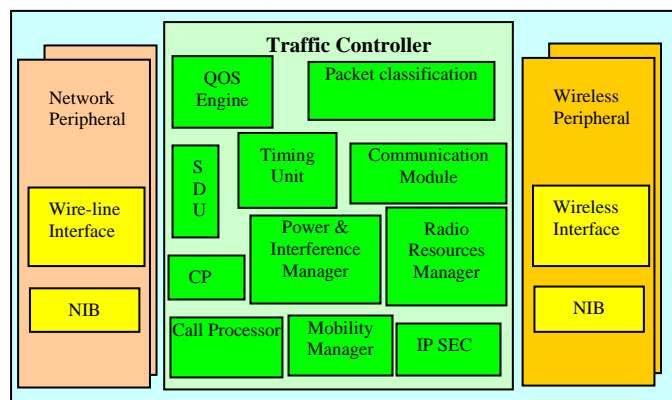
Network Peripheral

Wire-line Interface

NIB

Traffic Controller

QOS Engine

Packet classification

S D U

Timing Unit

Communication Module

Power & Interference Manager

Radio Resources Manager

CP

Call Processor

Mobility Manager

IP SEC

Wireless Peripheral

Wireless Interface

NIB